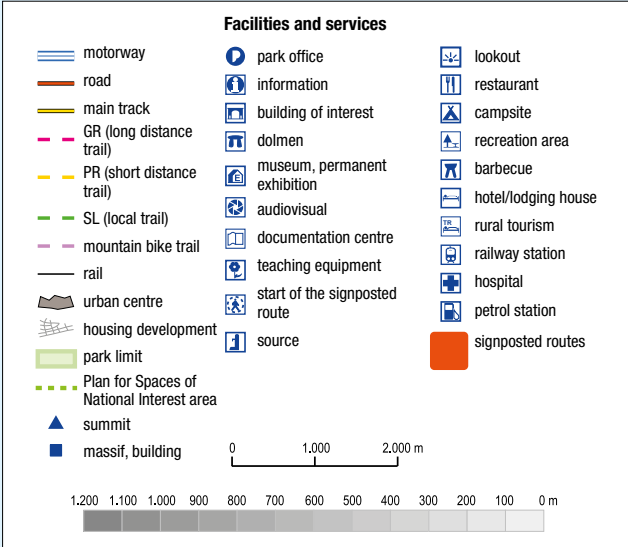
Facilities and services

motorway
road
main track
GR (long distance trail)
PR (short distance trail)
SL (local trail)
mountain bike trail
rail
urban centre
housing development
park limit
Plan for Spaces of National Interest area
summit
massif, building

park office
information
building of interest
dolmen
museum, permanent exhibition
audiovisual
documentation centre
teaching equipment
start of the signposted route
source

lookout
restaurant
campsite
recreation area
barbecue
hotel/lodging house
rural tourism
railway station
hospital
petrol station
signposted routes

0 1.000 2.000 m

1.200 1.100 1.000 900 800 700 600 500 400 300 200 100 0 m